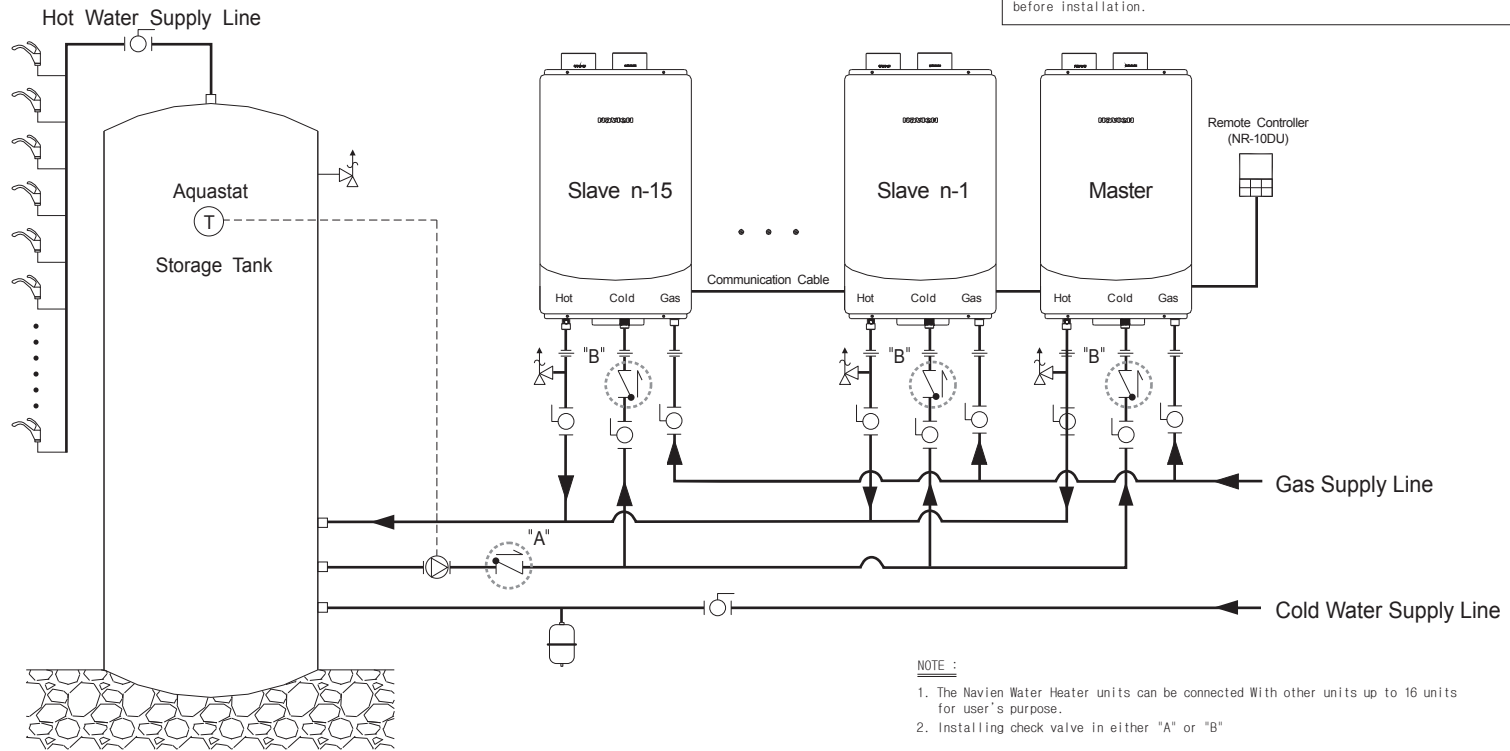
before installation.

Hot Water Supply Line

Aquastat

T

Storage Tank

Slave n-15

Slave n-1

Master

Remote Controller (NR-10DU)

Communication Cable

Hot Cold Gas

Hot Cold Gas

Hot Cold Gas

"B"

"B"

"B"

Gas Supply Line

"A"

Cold Water Supply Line

NOTE :

1. The Navien Water Heater units can be connected With other units up to 16 units for user's purpose.
2. Installing check valve in either "A" or "B"